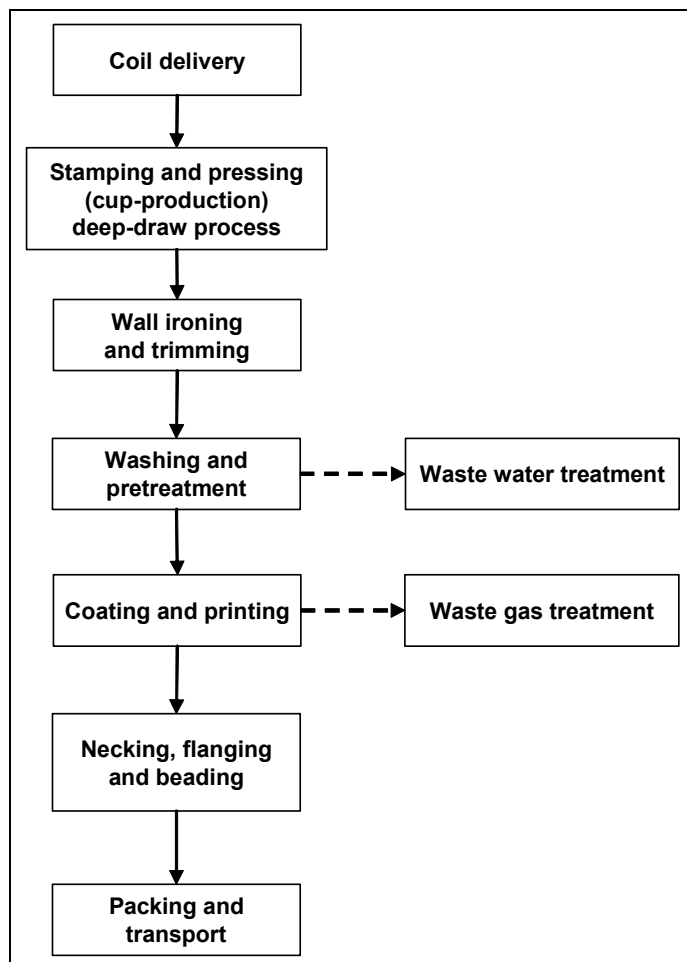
Coil delivery

Stamping and pressing (cup-production) deep-draw process

Wall ironing and trimming

Washing and pretreatment

Waste water treatment

Coating and printing

Waste gas treatment

Necking, flanging and beading

Packing and transport